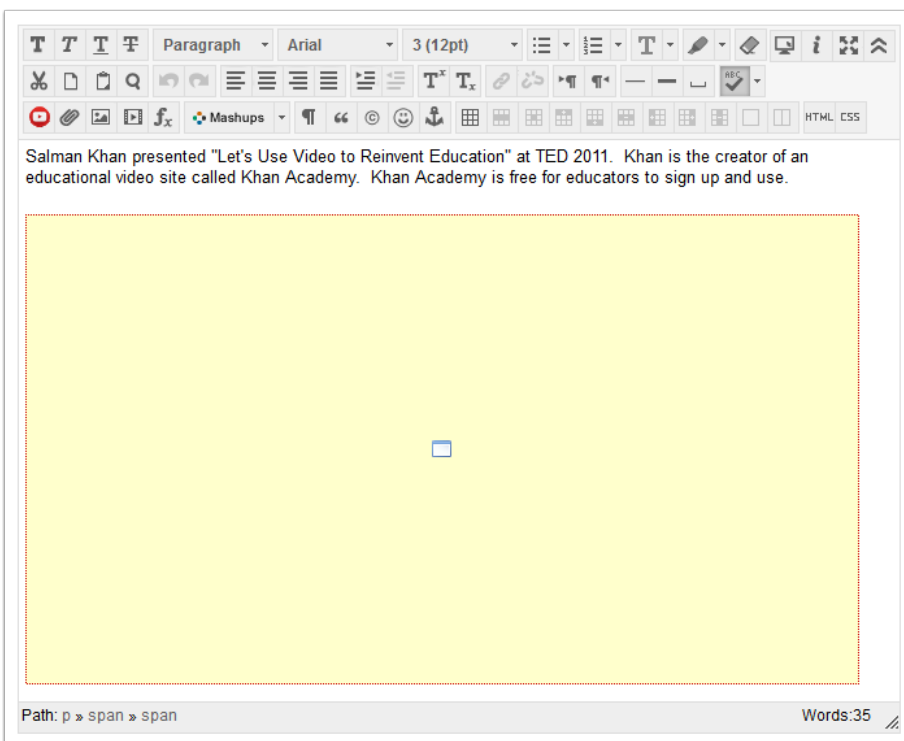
Paragraph
Arial
3 (12pt)
Mashups
HTML CSS

Salman Khan presented "Let's Use Video to Reinvent Education" at TED 2011. Khan is the creator of an educational video site called Khan Academy. Khan Academy is free for educators to sign up and use.

Path: p » span » span
Words:35